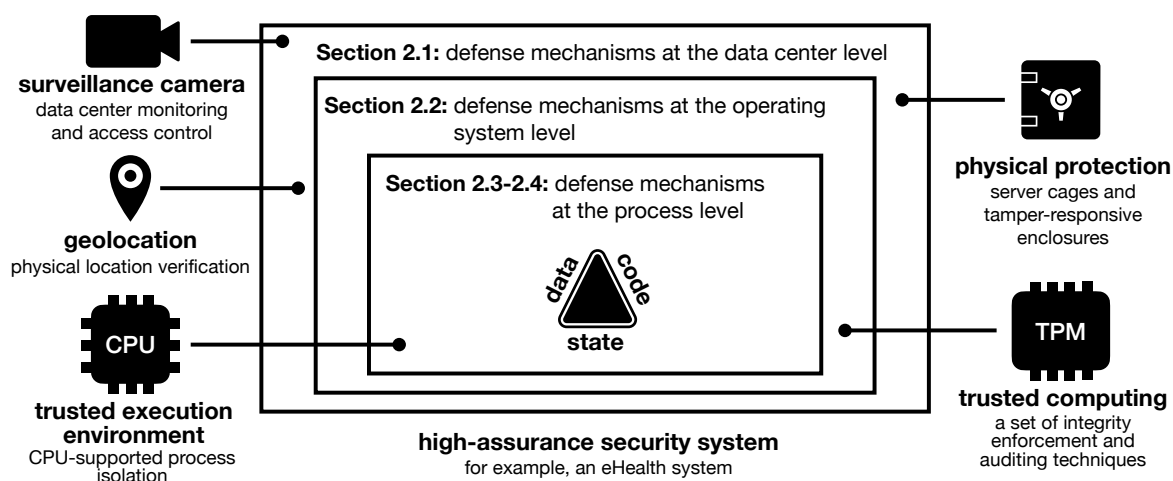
**surveillance camera**
data center monitoring and access control

**Section 2.1:** defense mechanisms at the data center level

**Section 2.2:** defense mechanisms at the operating system level

**Section 2.3-2.4:** defense mechanisms at the process level

data
code
state

**physical protection**
server cages and tamper-responsive enclosures

**geolocation**
physical location verification

CPU

**trusted execution environment**
CPU-supported process isolation

TPM

**trusted computing**
a set of integrity enforcement and auditing techniques

**high-assurance security system**
for example, an eHealth system